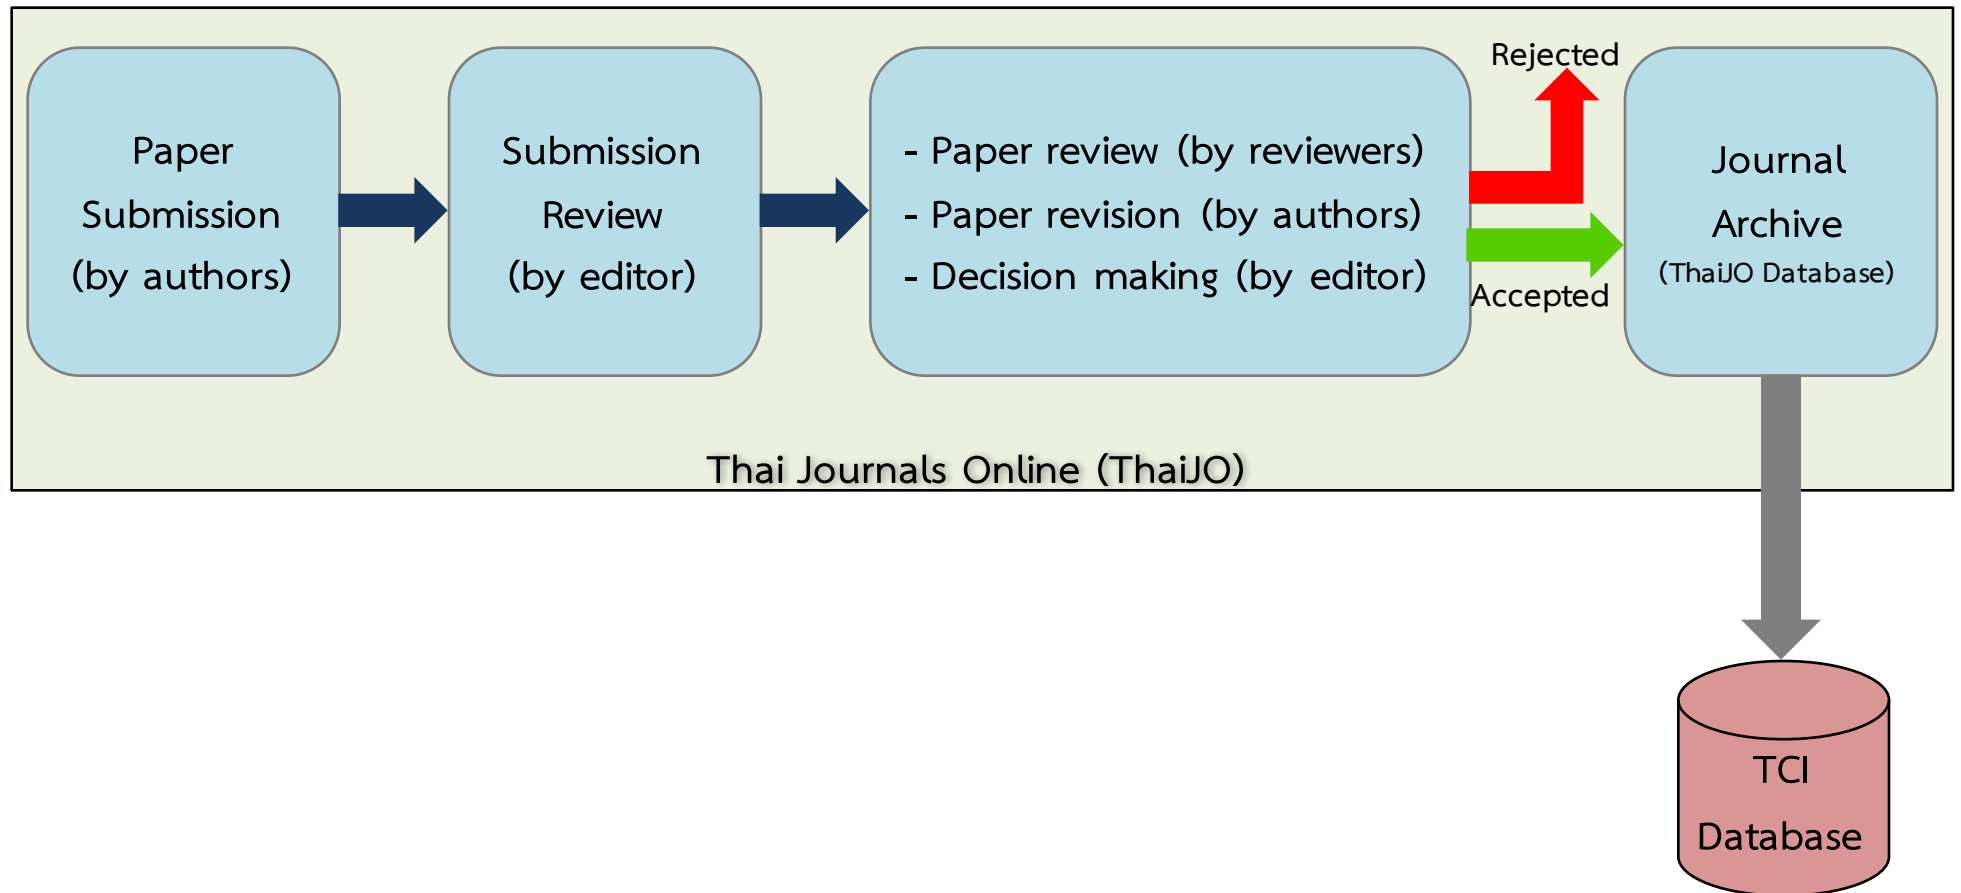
Paper Submission (by authors)

Submission Review (by editor)

- Paper review (by reviewers)
- Paper revision (by authors)
- Decision making (by editor)

Rejected

Accepted

Journal Archive (ThaiJO Database)

Thai Journals Online (ThaiJO)

TCI Database